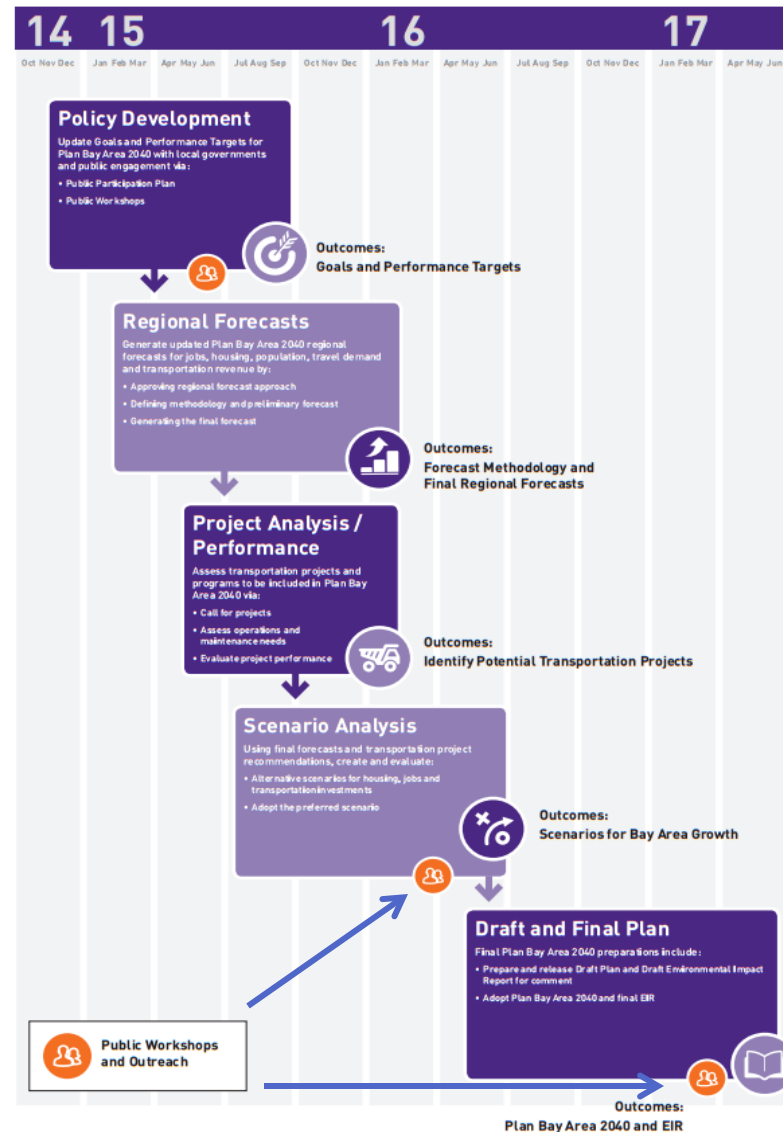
14 15 16 17

Oct Nov Dec | Jan Feb Mar | Apr May Jun | Jul Aug Sep | Oct Nov Dec | Jan Feb Mar | Apr May Jun | Jul Aug Sep | Oct Nov Dec | Jan Feb Mar | Apr May Jun

Policy Development

Update Goals and Performance Targets for Plan Bay Area 2040 with local governments and public engagement via:

• Public Participation Plan
• Public Workshops

Outcomes:
Goals and Performance Targets

Regional Forecasts

Generate updated Plan Bay Area 2040 regional forecasts for jobs, housing, population, travel demand and transportation revenue by:

• Approving regional forecast approach
• Defining methodology and preliminary forecast
• Generating the final forecast

Outcomes:
Forecast Methodology and Final Regional Forecasts

Project Analysis / Performance

Assess transportation projects and programs to be included in Plan Bay Area 2040 via:

• Call for projects
• Assess operations and maintenance needs
• Evaluate project performance

Outcomes:
Identify Potential Transportation Projects

Scenario Analysis

Using final forecasts and transportation project recommendations, create and evaluate:

• Alternative scenarios for housing, jobs and transportation investments
• Adopt the preferred scenario

Outcomes:
Scenarios for Bay Area Growth

Draft and Final Plan

Final Plan Bay Area 2040 preparations include:

• Prepare and release Draft Plan and Draft Environmental Impact Report for comment
• Adopt Plan Bay Area 2040 and final EIR

Public Workshops and Outreach

Outcomes:
Plan Bay Area 2040 and EIR